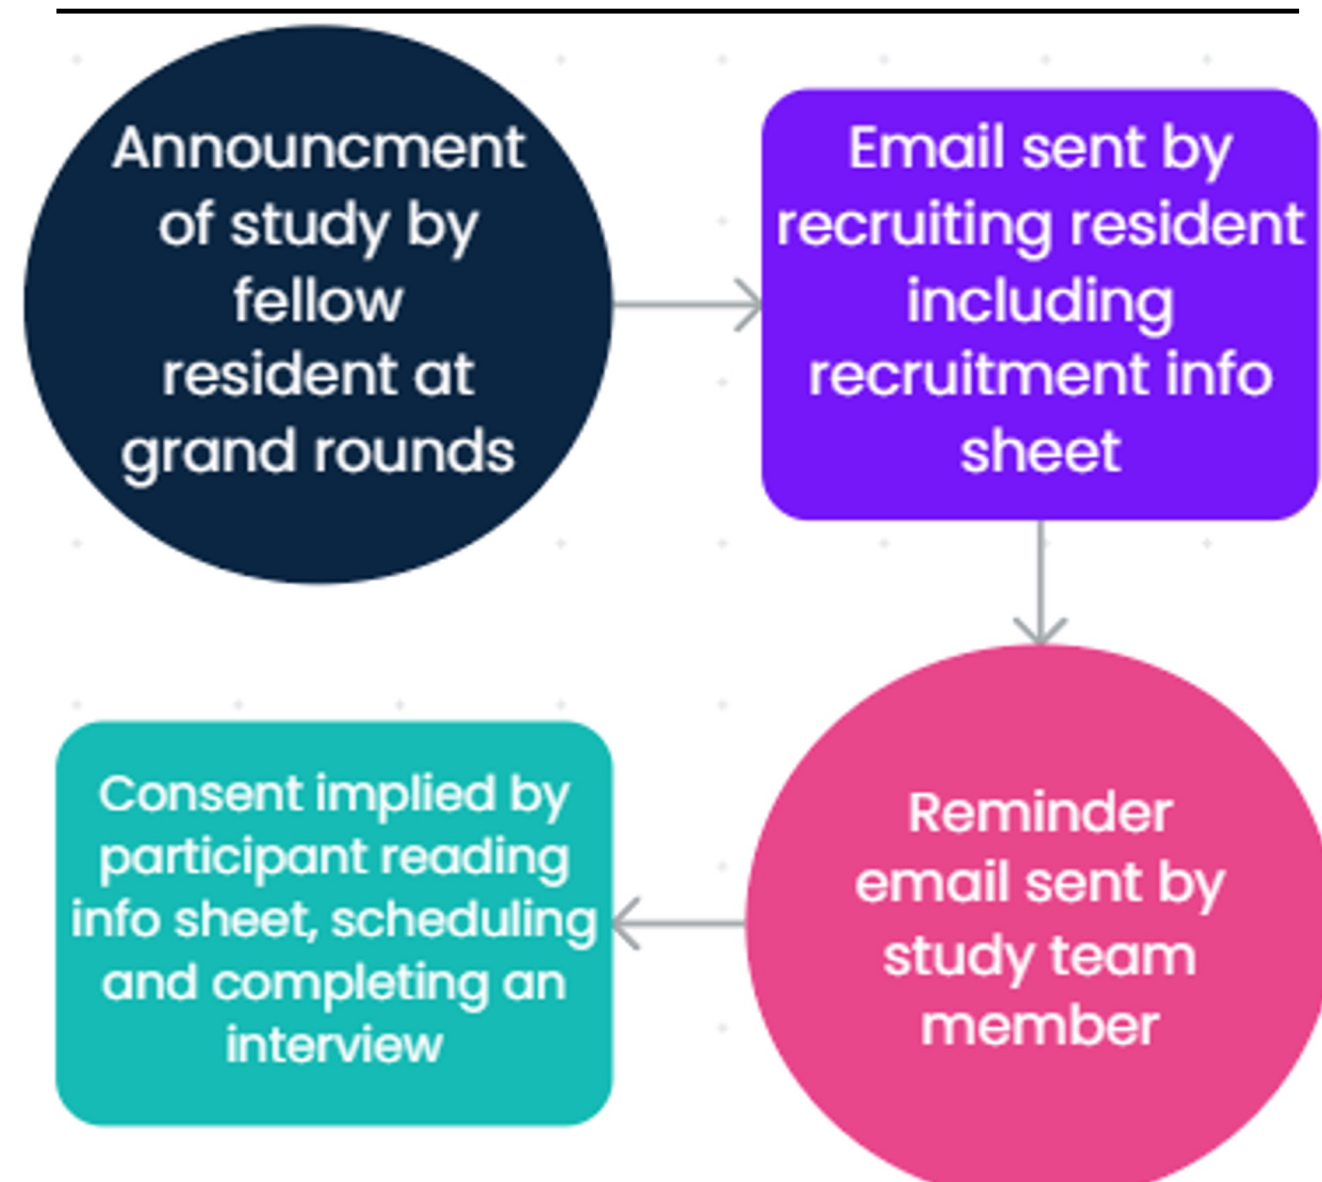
Announcment of study by fellow resident at grand rounds

Email sent by recruiting resident including recruitment info sheet

Reminder email sent by study team member

Consent implied by participant reading info sheet, scheduling and completing an interview